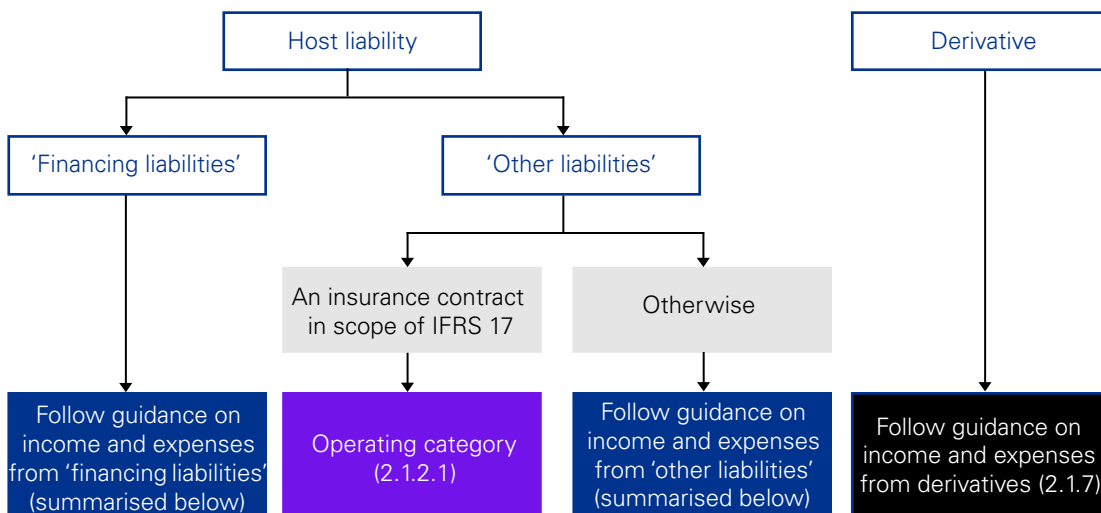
Host liability

Derivative

‘Financing liabilities’

‘Other liabilities’

An insurance contract in scope of IFRS 17

Otherwise

Follow guidance on income and expenses from ‘financing liabilities’ (summarised below)

Operating category (2.1.2.1)

Follow guidance on income and expenses from ‘other liabilities’ (summarised below)

Follow guidance on income and expenses from derivatives (2.1.7)